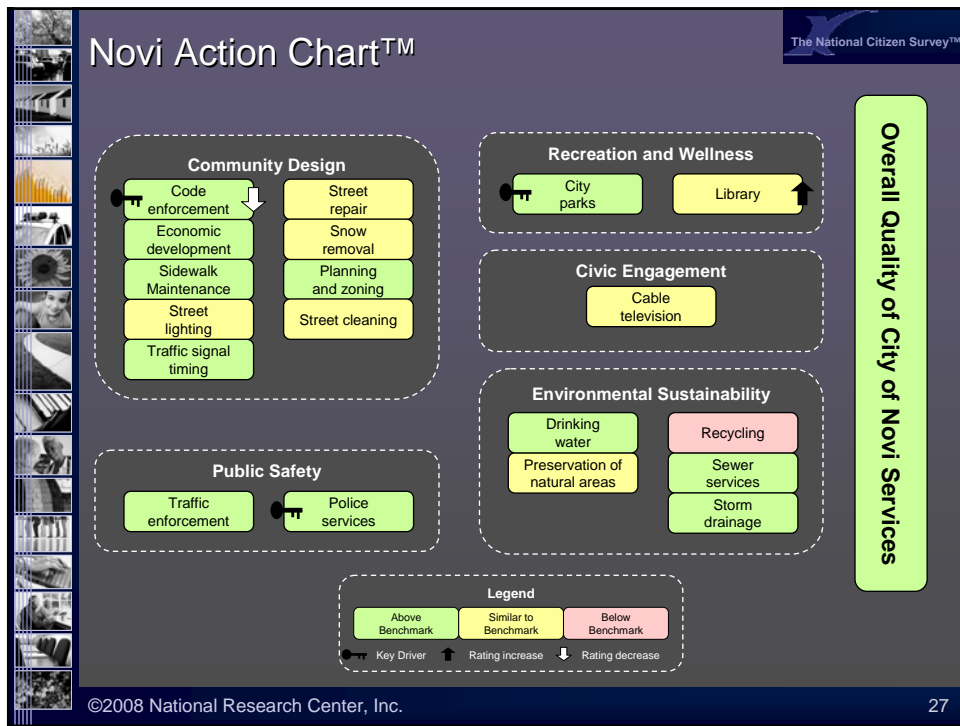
Novi Action Chart™

The National Citizen Survey™

Community Design

Code enforcement

Economic development

Sidewalk Maintenance

Street lighting

Traffic signal timing

Street repair

Snow removal

Planning and zoning

Street cleaning

Recreation and Wellness

City parks

Library

Civic Engagement

Cable television

Environmental Sustainability

Drinking water

Preservation of natural areas

Recycling

Sewer services

Storm drainage

Public Safety

Traffic enforcement

Police services

Overall Quality of City of Novi Services

Legend

| Above Benchmark | Similar to Benchmark | Below Benchmark |
|---|---|---|

Key Driver Rating increase Rating decrease

©2008 National Research Center, Inc.

27